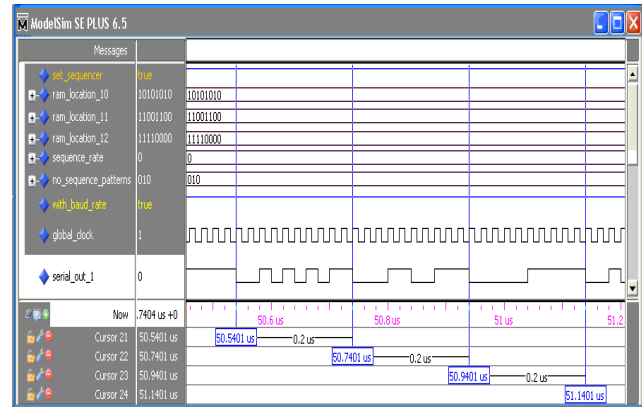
ModelSim SE PLUS 6.5

Messages

| | | |
|---|---|---|
| set_sequencer | true | |
| ram_location_10 | 10101010 | 10101010 |
| ram_location_11 | 11001100 | 11001100 |
| ram_location_12 | 11110000 | 11110000 |
| sequence_rate | 0 | 0 |
| no_sequence_patterns | 010 | 010 |
| with_baud_rate | true | |
| global_clock | 1 | |
| serial_out_1 | 0 | |

Now .7404 us +0

50.6 us 50.8 us 51 us 51.2

Cursor 21 50.5401 us 50.5401 us 0.2 us
Cursor 22 50.7401 us 50.7401 us 0.2 us
Cursor 23 50.9401 us 50.9401 us 0.2 us
Cursor 24 51.1401 us 51.1401 us